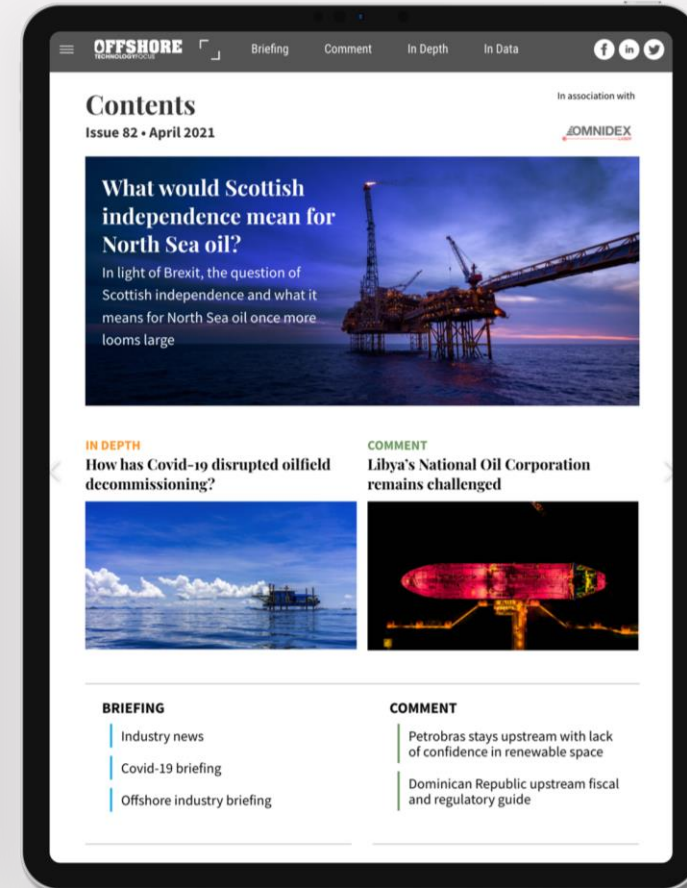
OFFSHORE TECHNOLOGY FOCUS

Briefing Comment In Depth In Data

f in

Contents
Issue 82 • April 2021

In association with

OMNIDEX

What would Scottish independence mean for North Sea oil?
In light of Brexit, the question of Scottish independence and what it means for North Sea oil once more looms large

IN DEPTH
How has Covid-19 disrupted oilfield decommissioning?

COMMENT
Libya's National Oil Corporation remains challenged

BRIEFING
Industry news
Covid-19 briefing
Offshore industry briefing

COMMENT
Petrobras stays upstream with lack of confidence in renewable space
Dominican Republic upstream fiscal and regulatory guide